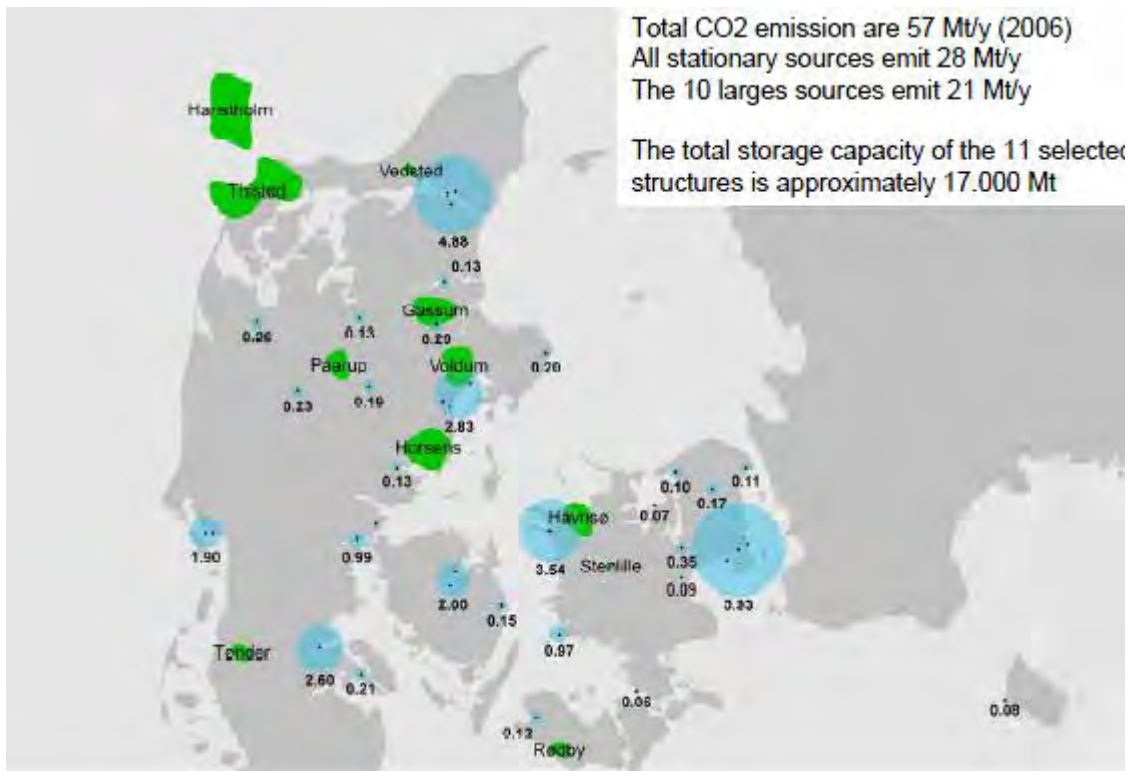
Total CO2 emission are 57 Mt/y (2006)
All stationary sources emit 28 Mt/y
The 10 larges sources emit 21 Mt/y

The total storage capacity of the 11 selected structures is approximately 17.000 Mt

Harstholm

Thisted

Vedsted

4.88

0.13

Gassum

0.26

0.13

0.20

Paarup

Voldum

0.20

0.23

0.19

2.83

Horsens

0.13

0.10

0.11

0.17

Havnsø

0.07

1.90

0.99

3.54

Stenlille

0.35

0.09

3.33

2.00

0.15

0.97

Tønder

2.60

0.21

0.06

0.08

0.12

Rødby